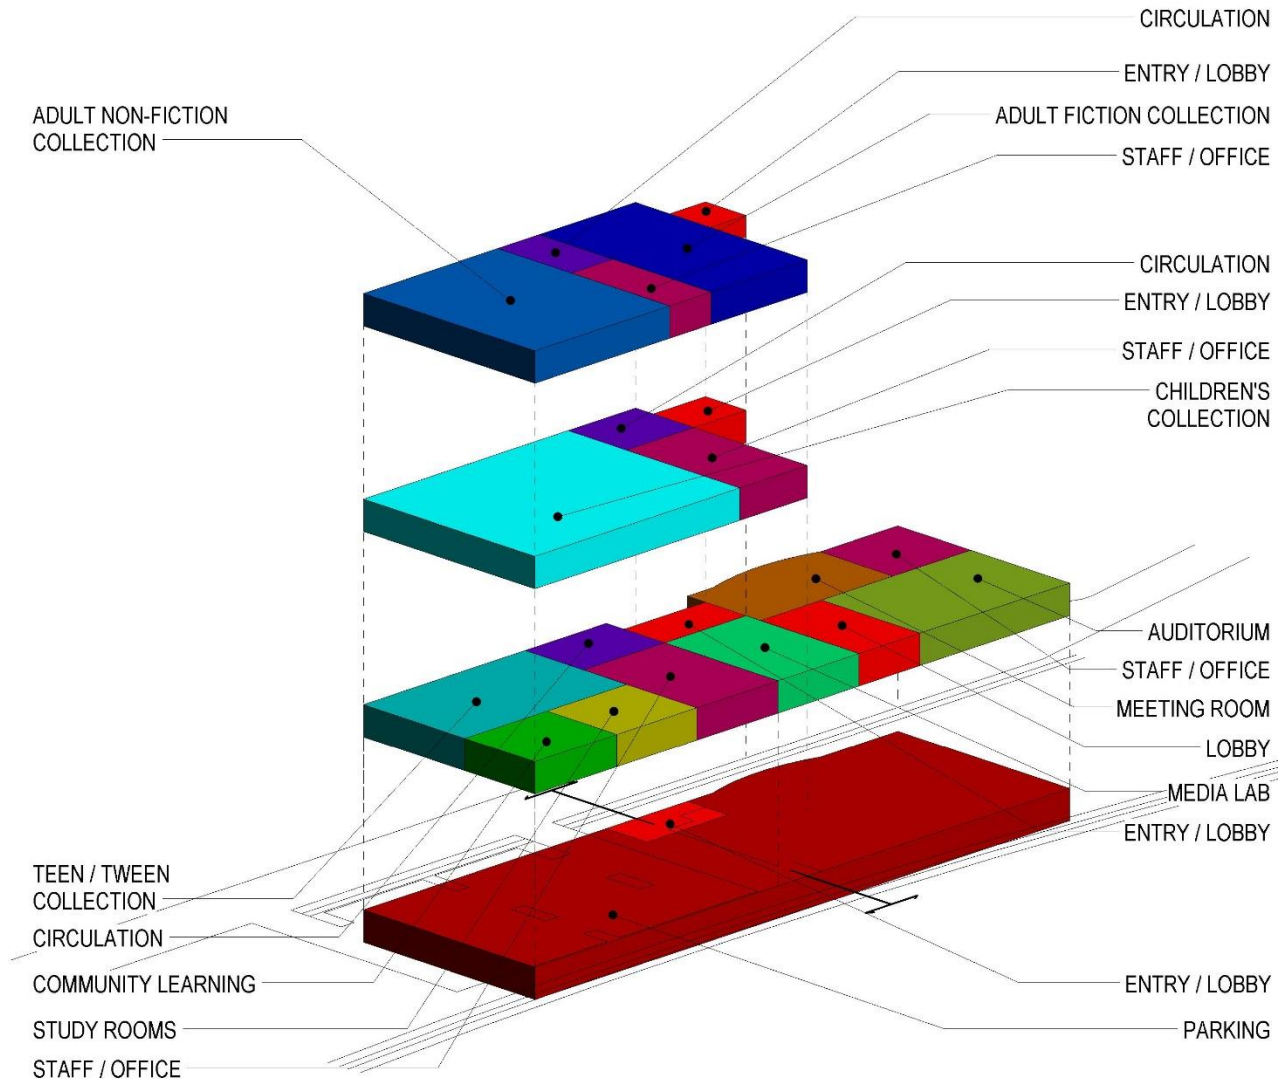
CIRCULATION

ENTRY / LOBBY

ADULT NON-FICTION COLLECTION

ADULT FICTION COLLECTION

STAFF / OFFICE

CIRCULATION

ENTRY / LOBBY

STAFF / OFFICE

CHILDREN'S COLLECTION

AUDITORIUM

STAFF / OFFICE

MEETING ROOM

LOBBY

MEDIA LAB

ENTRY / LOBBY

TEEN / TWEEN COLLECTION

CIRCULATION

COMMUNITY LEARNING

STUDY ROOMS

STAFF / OFFICE

ENTRY / LOBBY

PARKING